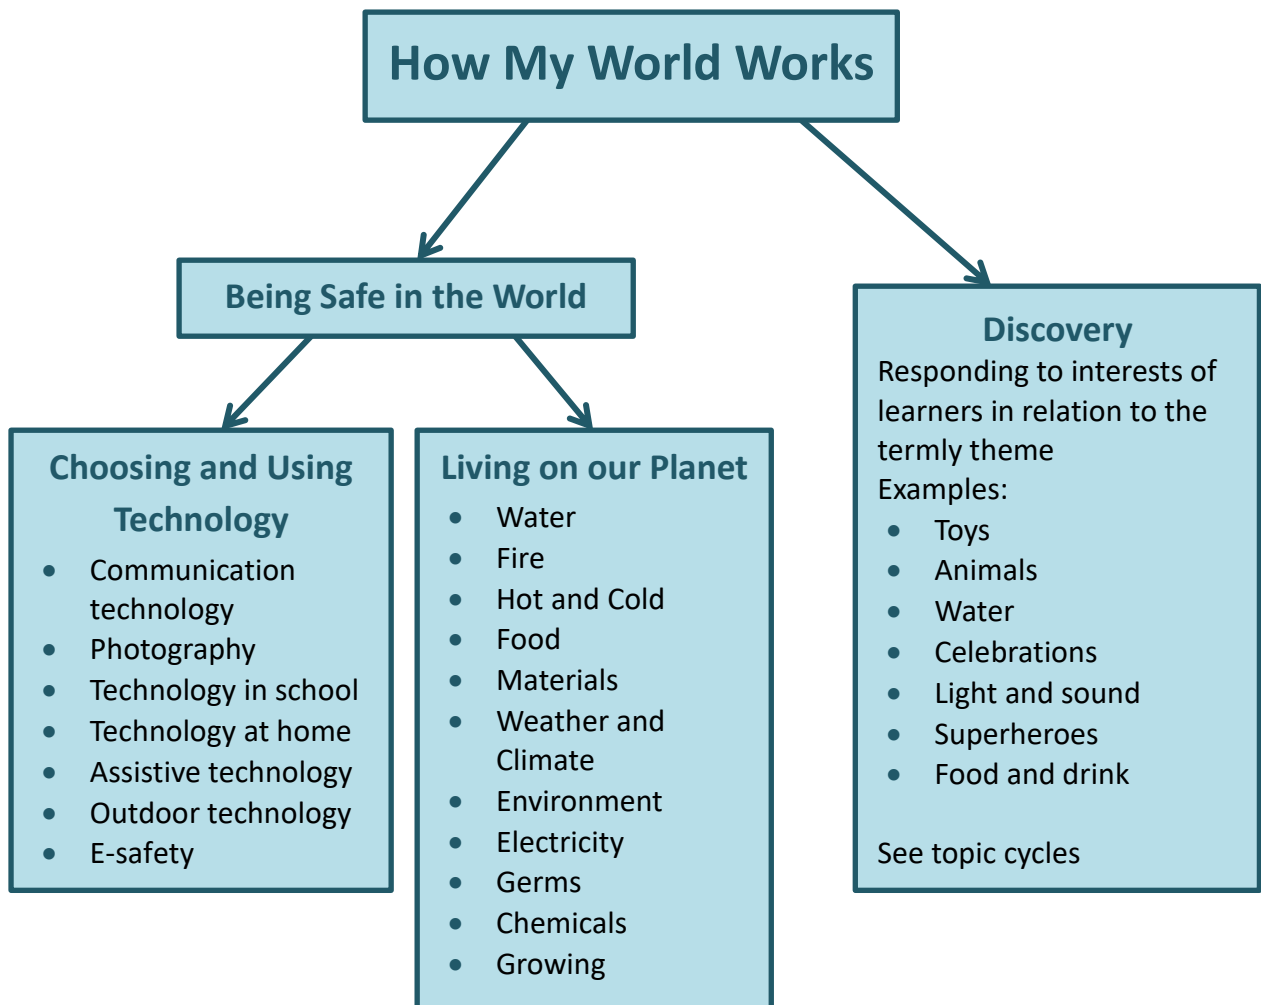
How My World Works

Being Safe in the World

Choosing and Using Technology

- Communication technology
- Photography
- Technology in school
- Technology at home
- Assistive technology
- Outdoor technology
- E-safety

Living on our Planet

- Water
- Fire
- Hot and Cold
- Food
- Materials
- Weather and Climate
- Environment
- Electricity
- Germs
- Chemicals
- Growing

Discovery

Responding to interests of learners in relation to the termly theme

Examples:

- Toys
- Animals
- Water
- Celebrations
- Light and sound
- Superheroes
- Food and drink

See topic cycles